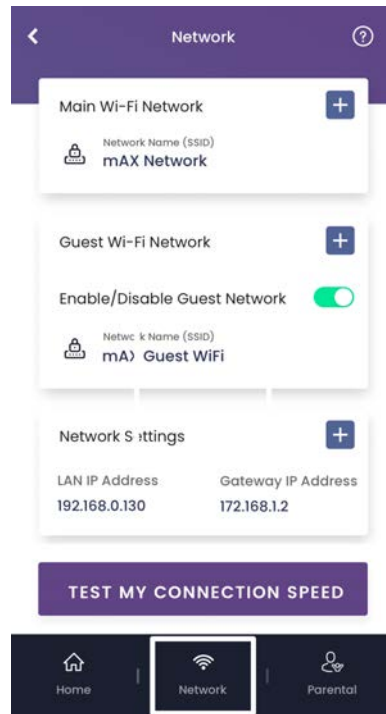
Network

Main Wi-Fi Network

Network Name (SSID)
mAX Network

Guest Wi-Fi Network

Enable/Disable Guest Network

Netwc k Name (SSID)
mA) Guest WiFi

Network S ttings

LAN IP Address
192.168.0.130

Gateway IP Address
172.168.1.2

TEST MY CONNECTION SPEED

Home

Network

Parental